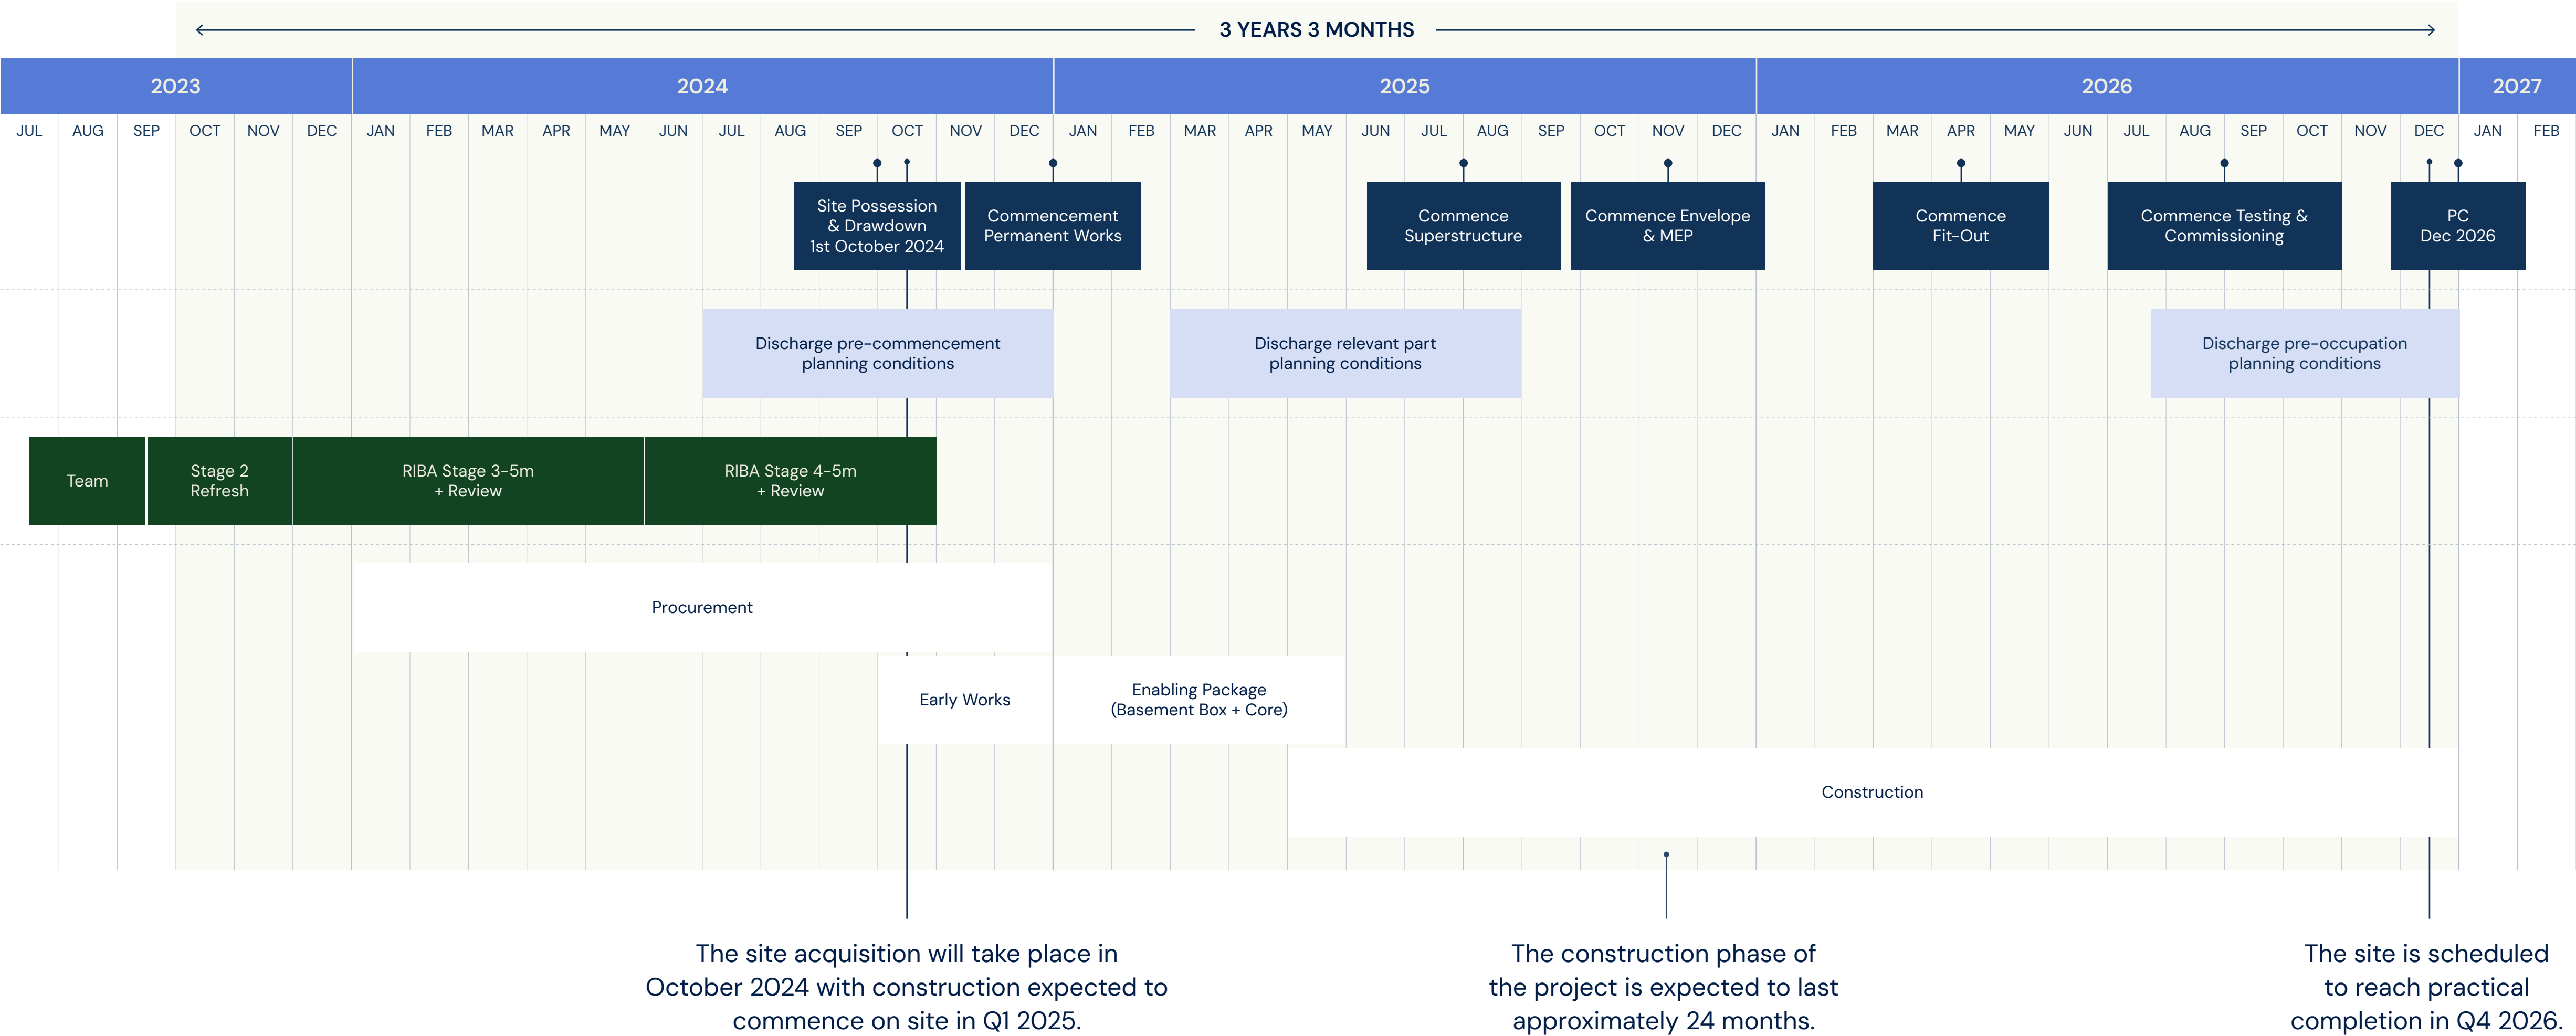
3 YEARS 3 MONTHS

2023 2024 2025 2026 2027

JUL AUG SEP OCT NOV DEC JAN FEB MAR APR MAY JUN JUL AUG SEP OCT NOV DEC JAN FEB MAR APR MAY JUN JUL AUG SEP OCT NOV DEC JAN FEB MAR APR MAY JUN JUL AUG SEP OCT NOV DEC JAN FEB

Site Possession & Drawdown 1st October 2024

Commencement Permanent Works

Commence Superstructure

Commence Envelope & MEP

Commence Fit-Out

Commence Testing & Commissioning

PC Dec 2026

Discharge pre-commencement planning conditions

Discharge relevant part planning conditions

Discharge pre-occupation planning conditions

Team

Stage 2 Refresh

RIBA Stage 3-5m + Review

RIBA Stage 4-5m + Review

Procurement

Early Works

Enabling Package (Basement Box + Core)

Construction

The site acquisition will take place in October 2024 with construction expected to commence on site in Q1 2025.

The construction phase of the project is expected to last approximately 24 months.

The site is scheduled to reach practical completion in Q4 2026.